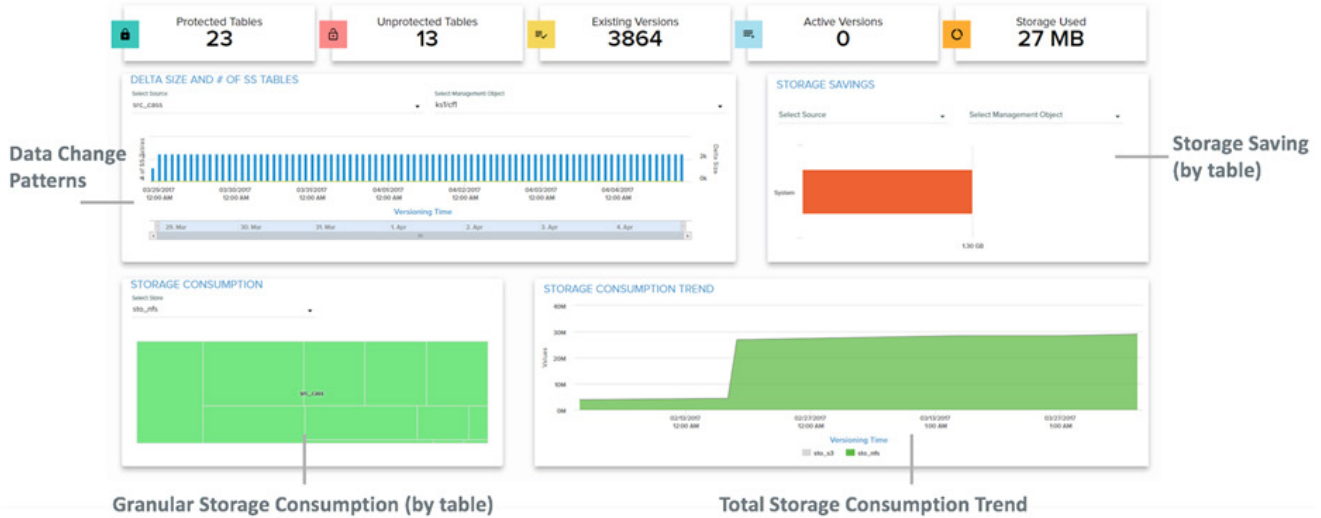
Protected Tables
23

Unprotected Tables
13

Existing Versions
3864

Active Versions
0

Storage Used
27 MB

DELTA SIZE AND # OF SS TABLES

Select Source
src_cass

Select Management Object
ks1/cf1

# of SS tables

Delta Size

2k

0k

03/29/2017 12:00 AM

03/30/2017 12:00 AM

03/31/2017 12:00 AM

04/01/2017 12:00 AM

04/02/2017 12:00 AM

04/03/2017 12:00 AM

04/04/2017 12:00 AM

Versioning Time

29. Mar

30. Mar

31. Mar

1. Apr

2. Apr

3. Apr

4. Apr

Data Change Patterns

STORAGE SAVINGS

Select Source

Select Management Object

System

1.30 GB

Storage Saving (by table)

STORAGE CONSUMPTION

Select Store
sto_nfs

src_cass

STORAGE CONSUMPTION TREND

40M

30M

20M

10M

0M

Values

02/13/2017 12:00 AM

02/27/2017 12:00 AM

03/13/2017 1:00 AM

03/27/2017 1:00 AM

Versioning Time

sto_s3

sto_nfs

Granular Storage Consumption (by table)

Total Storage Consumption Trend